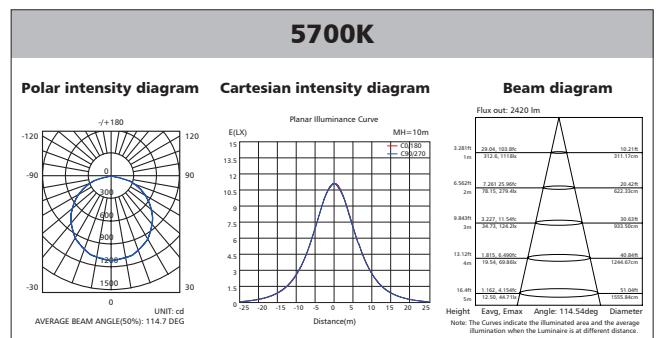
5700K

Polar intensity diagram

-/+180
-120
120
-90
90
0
300
600
900
1200
1500
-30
30
0
UNIT: cd
AVERAGE BEAM ANGLE(50%): 114.7 DEG

Cartesian intensity diagram

Planar Illuminance Curve
E(LX)
MH=10m
C0/180
C90/270
15
13.5
12
10.5
9
7.5
6
4.5
3
1.5
0
-25 -20 -15 -10 -5 0 5 10 15 20 25
Distance(m)

Beam diagram

Flux out: 2420 lm
3.281ft 1m | 29.04, 103.8fc 312.6, 1118lx | 10.21ft 311.17cm
6.562ft 2m | 7.261 25.96fc 78.15, 279.4lx | 20.42ft 622.33cm
9.843ft 3m | 3.227, 11.54fc 34.73, 124.2lx | 30.62ft 933.50cm
13.12ft 4m | 1.815, 6.490fc 19.54, 69.86lx | 40.84ft 1244.67cm
16.4ft 5m | 1.162, 4.154fc 12.50, 44.71lx | 51.04ft 1555.84cm
Height | Eavg, Emax | Angle: 114.54deg | Diameter
Note: The Curves indicate the illuminated area and the average illumination when the Luminaire is at different distance.